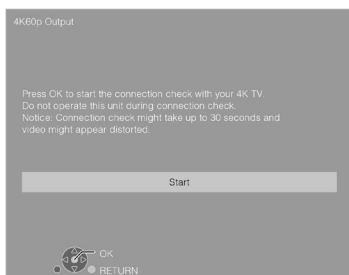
4K60p Output

Press OK to start the connection check with your 4K TV.
Do not operate this unit during connection check.
Notice: Connection check might take up to 30 seconds and video might appear distorted.

Start

OK
RETURN